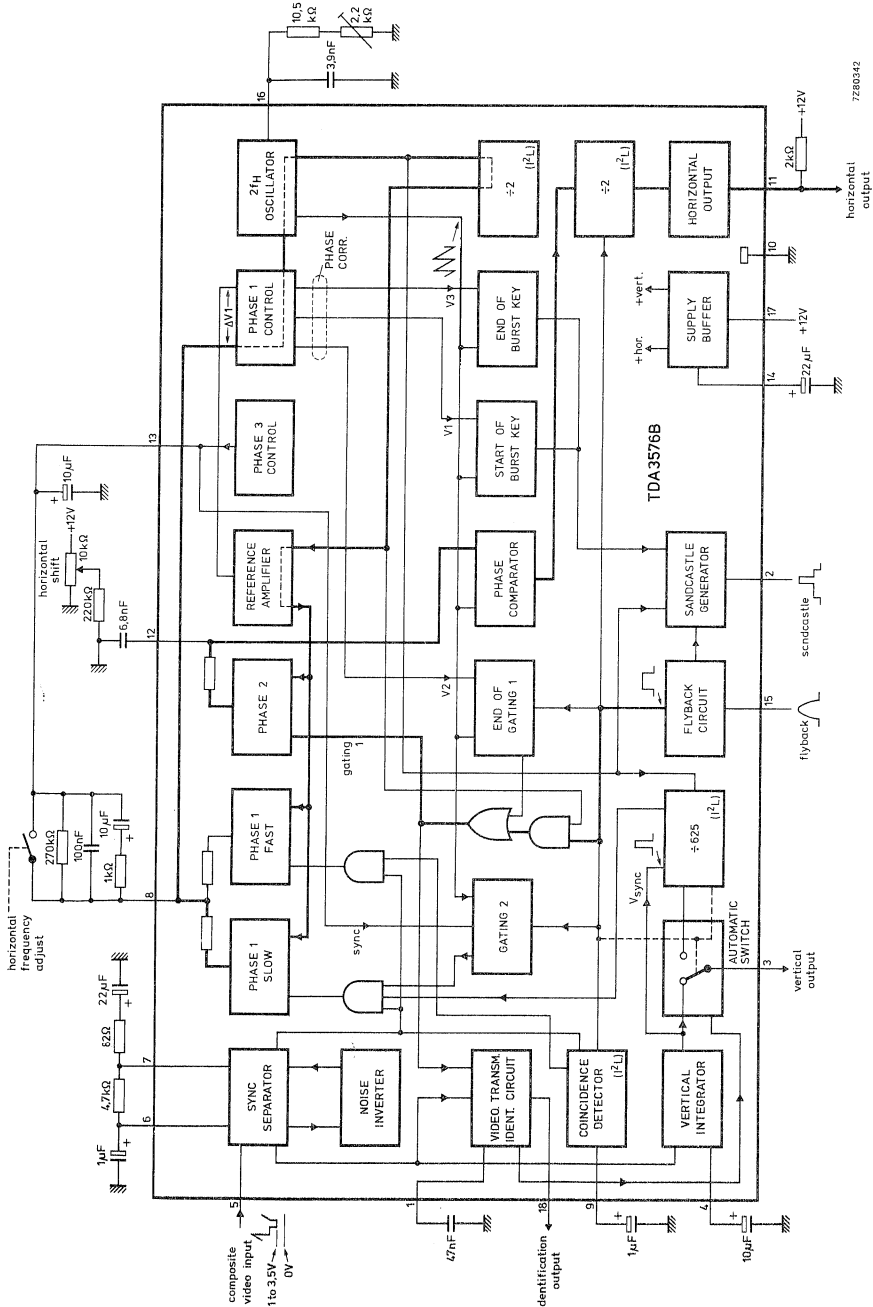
7Z80342

10,5 kΩ
2,2 kΩ
3,9nF
16

$2f_H$ OSCILLATOR
÷2 ($I^2L$)
÷2 ($I^2L$)
HORIZONTAL OUTPUT
2kΩ
+12V
11
horizontal output
10

PHASE 1 CONTROL
ΔV1
PHASE CORR.
V3
END OF BURST KEY
SUPPLY BUFFER
+vert.
+hor.
17
+12V
14
22µF

13
10µF
PHASE 3 CONTROL
V1
START OF BURST KEY
TDA3576B

horizontal shift
+12V
10kΩ
220kΩ
6,8nF
12
REFERENCE AMPLIFIER
PHASE COMPARATOR
SANDCASTLE GENERATOR
2
sandcastle

PHASE 2
V2
END OF GATING 1
FLYBACK CIRCUIT
15
flyback

gating 1
270kΩ
100nF
10µF
1kΩ
horizontal frequency adjust
8
PHASE 1 FAST
÷625 ($I^2L$)
$V_{sync}$

PHASE 1 SLOW
sync
GATING 2
AUTOMATIC SWITCH
3
vertical output

22µF
82Ω
4,7kΩ
7
6
1µF
SYNC SEPARATOR
NOISE INVERTER
VIDEO TRANSM. IDENT. CIRCUIT
COINCIDENCE DETECTOR ($I^2L$)
VERTICAL INTEGRATOR

5
composite video input
1 to 3,5V
0V
1
47nF
18
identification output
9
1µF
4
10µF